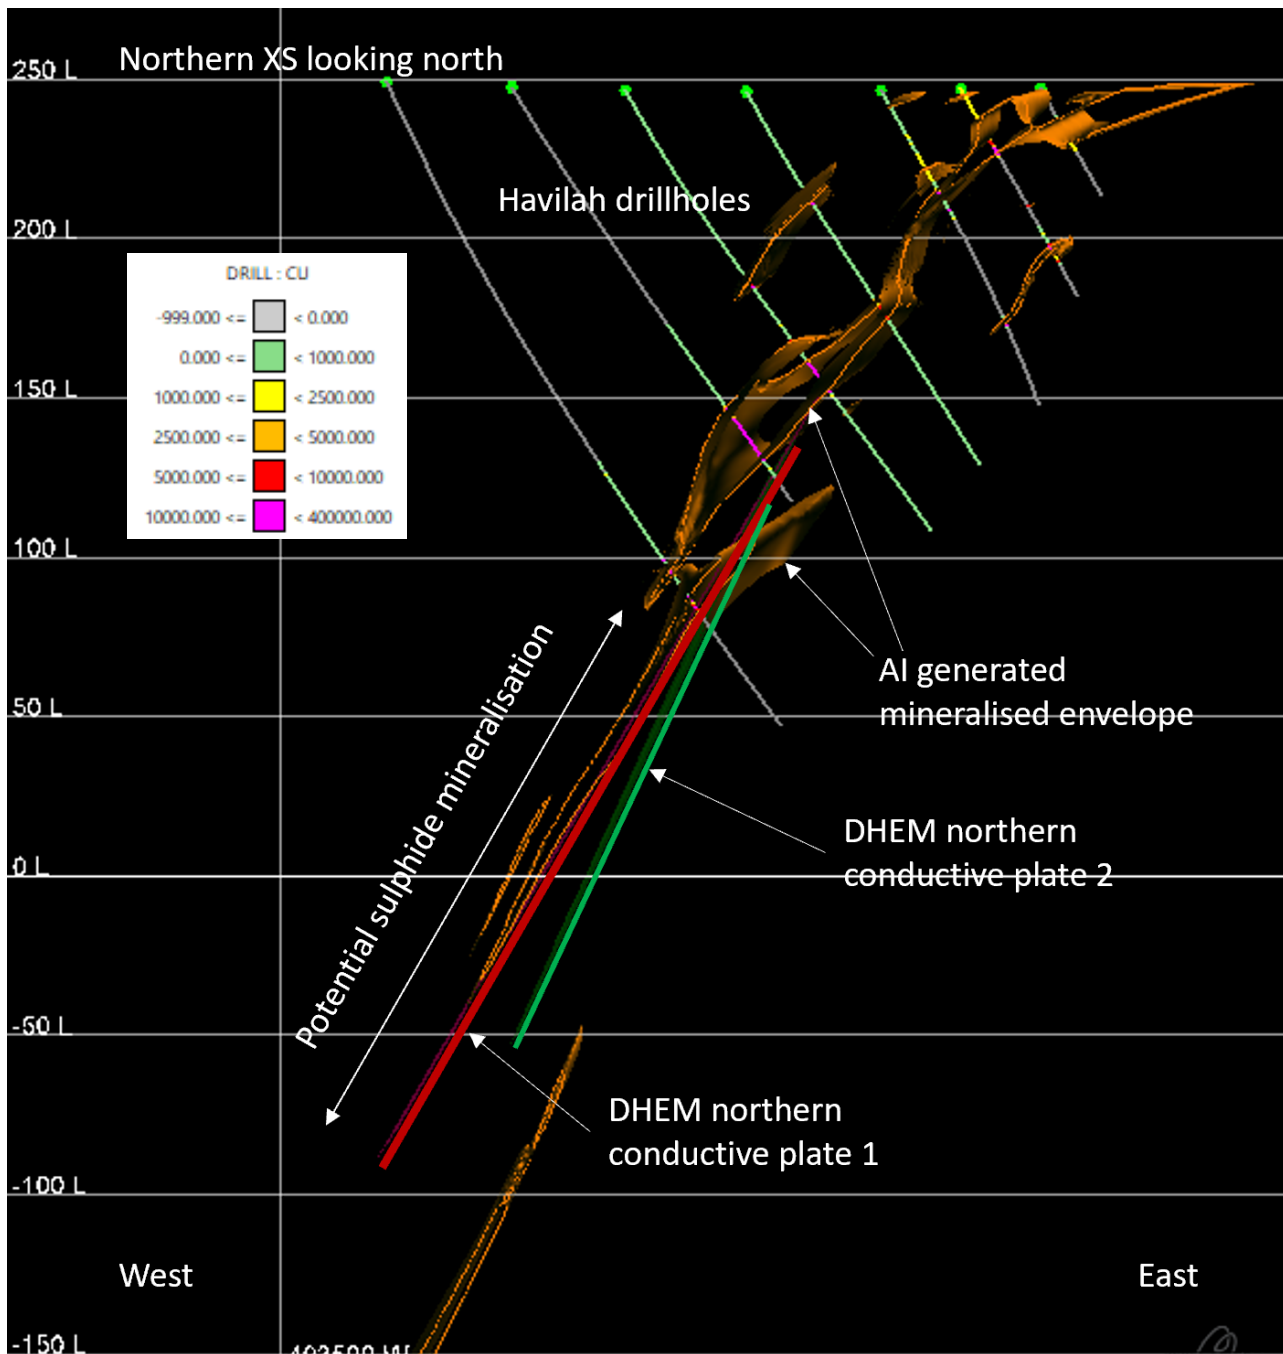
250 L
Northern XS looking north
Havilah drillholes
200 L
DRILL : CU
-999.000 <= < 0.000
0.000 <= < 1000.000
1000.000 <= < 2500.000
2500.000 <= < 5000.000
5000.000 <= < 10000.000
10000.000 <= < 400000.000
150 L
100 L
50 L
AI generated mineralised envelope
Potential sulphide mineralisation
DHEM northern conductive plate 2
0 L
-50 L
DHEM northern conductive plate 1
-100 L
West
East
-150 L
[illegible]